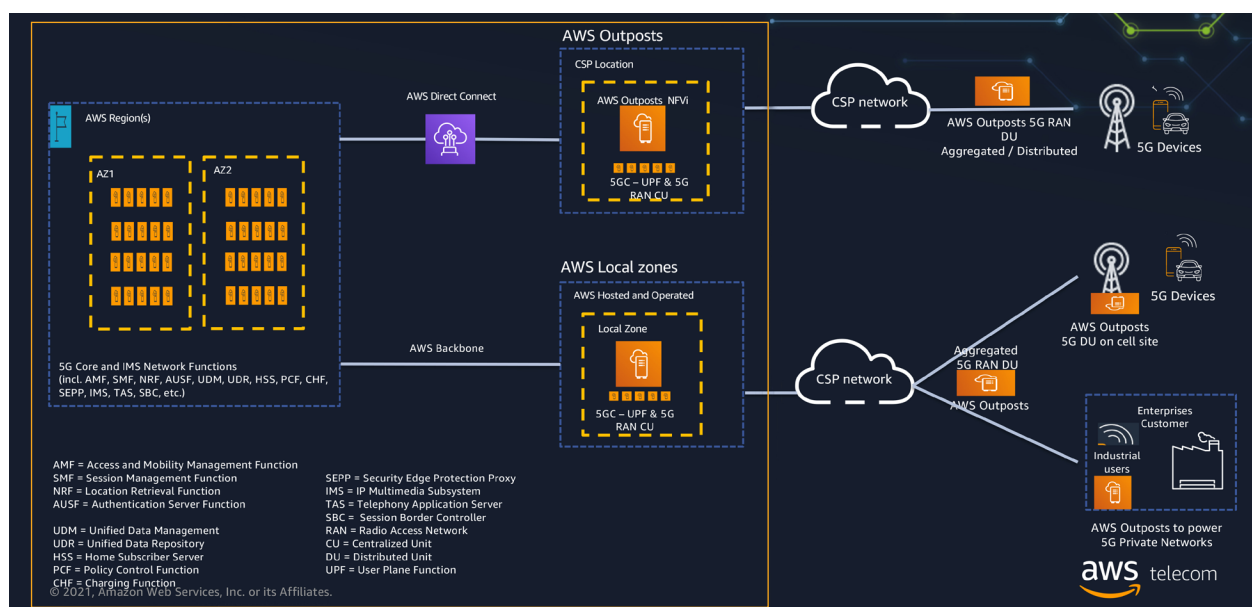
AWS Outposts

CSP Location

AWS Outposts NFVi

5GC – UPF & 5G RAN CU

AWS Direct Connect

AWS Region(s)

AZ1

AZ2

5G Core and IMS Network Functions (incl. AMF, SMF, NRF, AUSF, UDM, UDR, HSS, PCF, CHF, SEPP, IMS, TAS, SBC, etc.)

CSP network

AWS Outposts 5G RAN DU Aggregated / Distributed

5G Devices

AWS Local zones

AWS Hosted and Operated

Local Zone

5GC – UPF & 5G RAN CU

AWS Backbone

CSP network

Aggregated 5G RAN DU AWS Outposts

AWS Outposts 5G DU on cell site

5G Devices

Enterprises Customer

Industrial users

AWS Outposts to power 5G Private Networks

AMF = Access and Mobility Management Function
SMF = Session Management Function
NRF = Location Retrieval Function
AUSF = Authentication Server Function

UDM = Unified Data Management
UDR = Unified Data Repository
HSS = Home Subscriber Server
PCF = Policy Control Function
CHF = Charging Function

SEPP = Security Edge Protection Proxy
IMS = IP Multimedia Subsystem
TAS = Telephony Application Server
SBC = Session Border Controller
RAN = Radio Access Network
CU = Centralized Unit
DU = Distributed Unit
UPF = User Plane Function

© 2021, Amazon Web Services, Inc. or its Affiliates.

aws telecom